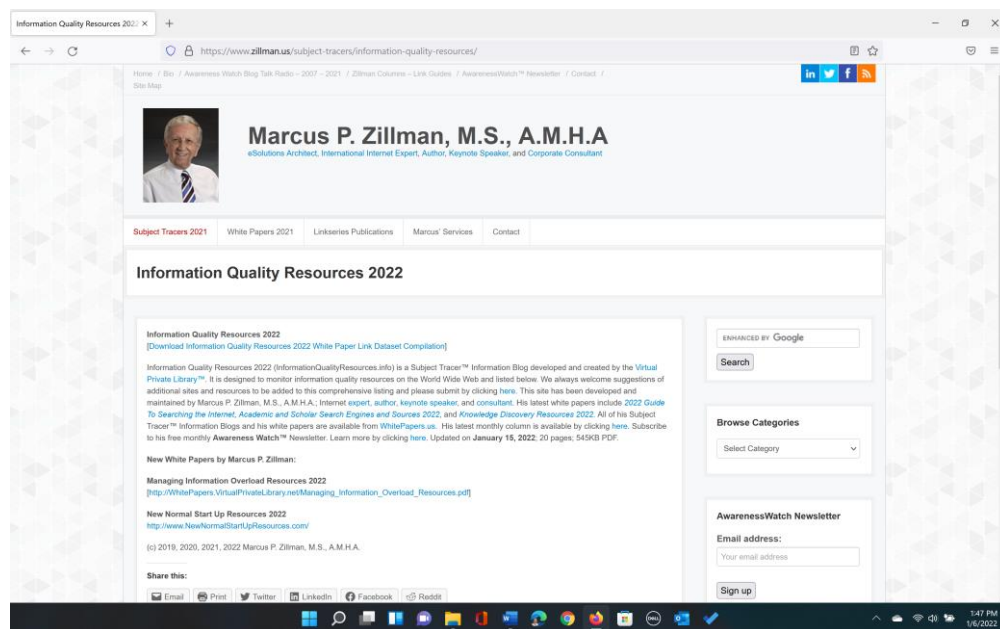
Information Quality Resources 202 ×

https://www.zillman.us/subject-tracers/information-quality-resources/

Home / Bio / Awareness Watch Blog Talk Radio – 2007 – 2021 / Zillman Column – Link Guides / AwarenessWatch™ Newsletter / Contact / Site Map

Marcus P. Zillman, M.S., A.M.H.A
eSolutions Architect, International Internet Expert, Author, Keynote Speaker, and Corporate Consultant

Subject Tracers 2021 | White Papers 2021 | Linkseries Publications | Marcus' Services | Contact

Information Quality Resources 2022

Information Quality Resources 2022
[Download Information Quality Resources 2022 White Paper Link Dataset Compilation]

Information Quality Resources 2022 (InformationQualityResources.info) is a Subject Tracer™ Information Blog developed and created by the Virtual Private Library™. It is designed to monitor information quality resources on the World Wide Web and listed below. We always welcome suggestions of additional sites and resources to be added to this comprehensive listing and please submit by clicking here. This site has been developed and maintained by Marcus P. Zillman, M.S., A.M.H.A.; Internet expert, author, keynote speaker, and consultant. His latest white papers include 2022 Guide To Searching the Internet, Academic and Scholar Search Engines and Sources 2022, and Knowledge Discovery Resources 2022. All of his Subject Tracer™ Information Blogs and his white papers are available from WhitePapers.us. His latest monthly column is available by clicking here. Subscribe to his free monthly Awareness Watch™ Newsletter. Learn more by clicking here. Updated on January 15, 2022; 20 pages; 545KB PDF.

New White Papers by Marcus P. Zillman:

Managing Information Overload Resources 2022
[http://WhitePapers.VirtualPrivateLibrary.net/Managing_Information_Overload_Resources.pdf]

New Normal Start Up Resources 2022
http://www.NewNormalStartUpResources.com/

(c) 2019, 2020, 2021, 2022 Marcus P. Zillman, M.S., A.M.H.A.

Share this:

Email | Print | Twitter | LinkedIn | Facebook | Reddit

ENHANCED BY Google
Search

Browse Categories
Select Category

AwarenessWatch Newsletter
Email address:
Your email address
Sign up

1:47 PM
1/6/2022